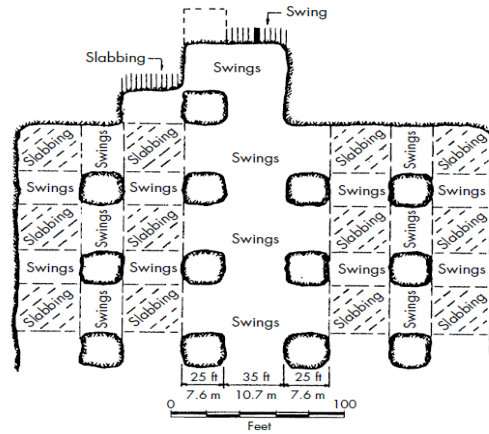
Swing
Slabbing
Swings
Slabbing Swings Slabbing
Swings
Slabbing Swings Slabbing
Swings Swings
Swings Swings
Slabbing Swings Slabbing
Slabbing Swings Slabbing
Swings Swings
Swings
Swings Swings
Slabbing Swings Slabbing
Slabbing Swings Slabbing
Swings
Slabbing Swings Slabbing
Slabbing Swings Slabbing
25 ft 35 ft 25 ft
7.6 m 10.7 m 7.6 m
0 100
Feet